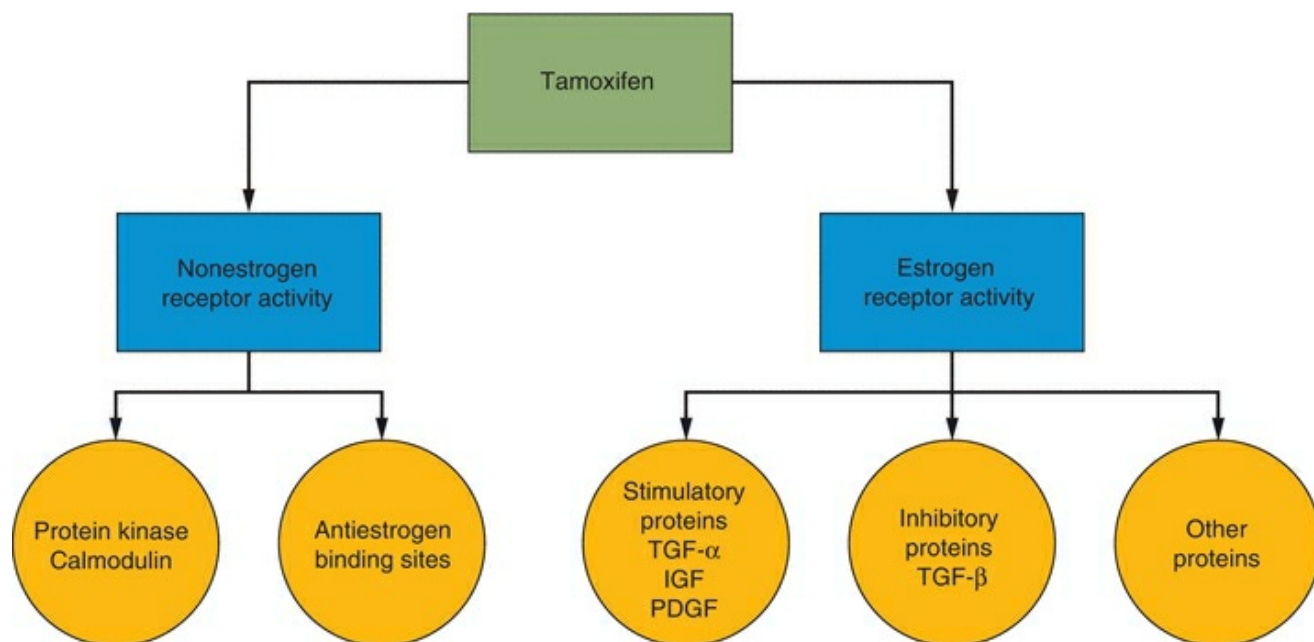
Tamoxifen

Nonestrogen receptor activity

Estrogen receptor activity

Protein kinase Calmodulin

Antiestrogen binding sites

Stimulatory proteins TGF-$\alpha$ IGF PDGF

Inhibitory proteins TGF-$\beta$

Other proteins